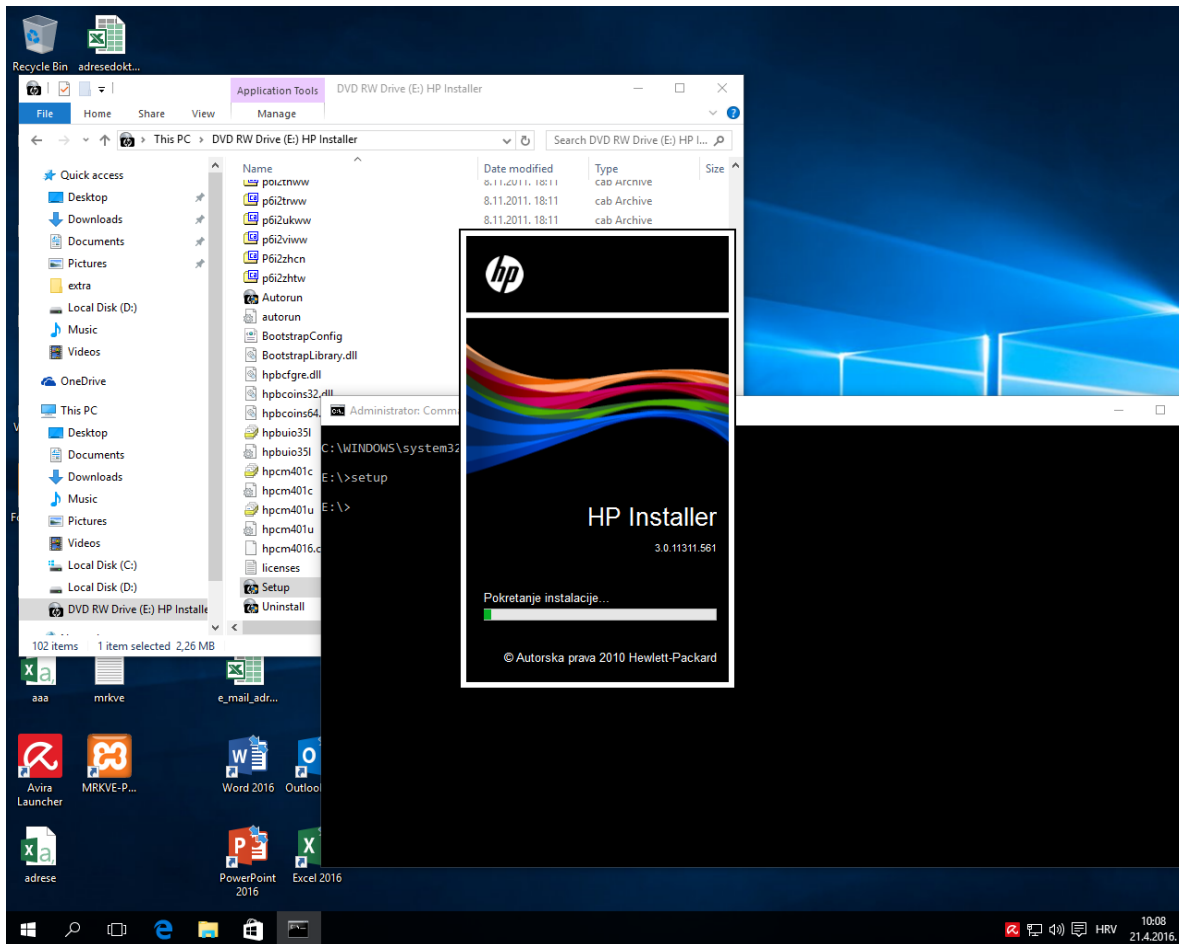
Recycle Bin
adresedokt...

Application Tools
DVD RW Drive (E:) HP Installer
File Home Share View Manage
This PC > DVD RW Drive (E:) HP Installer
Search DVD RW Drive (E:) HP I...

Quick access
Desktop
Downloads
Documents
Pictures
extra
Local Disk (D:)
Music
Videos
OneDrive
This PC
Desktop
Documents
Downloads
Music
Pictures
Videos
Local Disk (C:)
Local Disk (D:)
DVD RW Drive (E:) HP Installe

| Name | Date modified | Type | Size |
|---|---|---|---|
| p6i2thww | 8.11.2011. 18:11 | cab Archive | |
| p6i2trww | 8.11.2011. 18:11 | cab Archive | |
| p6i2ukww | 8.11.2011. 18:11 | cab Archive | |
| p6i2viww | | | |
| P6i2zhcn | | | |
| p6i2zhtw | | | |
| Autorun | | | |
| autorun | | | |
| BootstrapConfig | | | |
| BootstrapLibrary.dll | | | |
| hpbcfgre.dll | | | |
| hpbcoins32.dll | | | |
| hpbcoins64. | | | |
| hpbuio35l | | | |
| hpbuio35l | | | |
| hpcm401c | | | |
| hpcm401c | | | |
| hpcm401u | | | |
| hpcm401u | | | |
| hpcm4016.c | | | |
| licenses | | | |
| Setup | | | |
| Uninstall | | | |

102 items 1 item selected 2,26 MB

Administrator: Comma
C:\WINDOWS\system32
E:\>setup
E:\>

HP Installer
3.0.11311.561
Pokretanje instalacije...
© Autorska prava 2010 Hewlett-Packard

aaa
mrkve
e_mail_adr...
Avira Launcher
MRKVE-P...
Word 2016
Outlool
adrese
PowerPoint 2016
Excel 2016

HRV
10:08
21.4.2016.